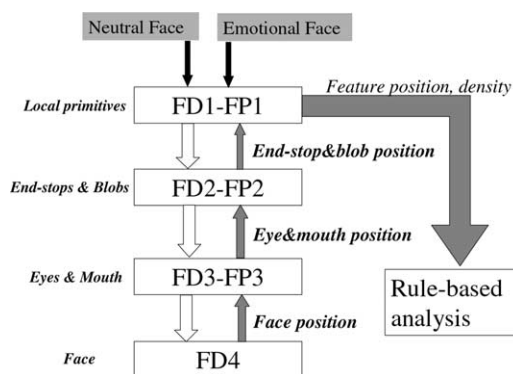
Neutral Face

Emotional Face

Local primitives

FD1-FP1

Feature position, density

End-stop&blob position

End-stops & Blobs

FD2-FP2

Eye&mouth position

Eyes & Mouth

FD3-FP3

Rule-based analysis

Face position

Face

FD4